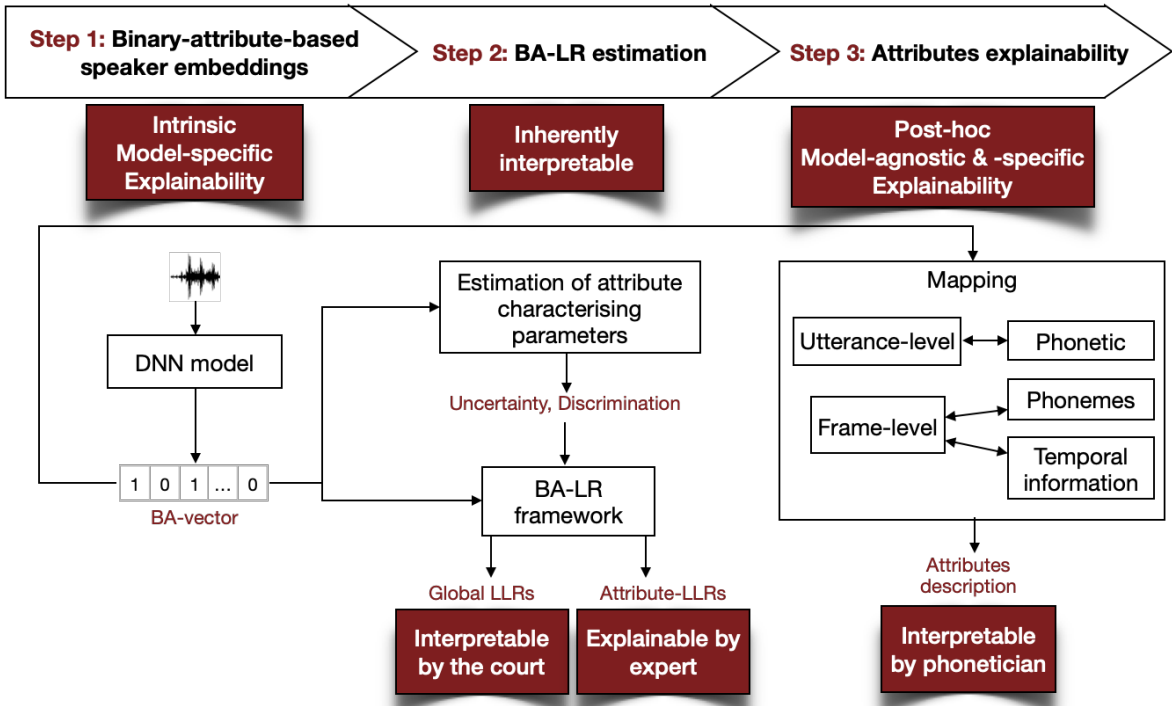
Step 1: Binary-attribute-based speaker embeddings

Step 2: BA-LR estimation

Step 3: Attributes explainability

Intrinsic Model-specific Explainability

Inherently interpretable

Post-hoc Model-agnostic & -specific Explainability

DNN model

| 1 | 0 | 1 | ... | 0 |
|---|---|---|---|---|

BA-vector

Estimation of attribute characterising parameters

Uncertainty, Discrimination

BA-LR framework

Global LLRs

Attribute-LLRs

Interpretable by the court

Explainable by expert

Mapping

Utterance-level

Phonetic

Frame-level

Phonemes

Temporal information

Attributes description

Interpretable by phonetician